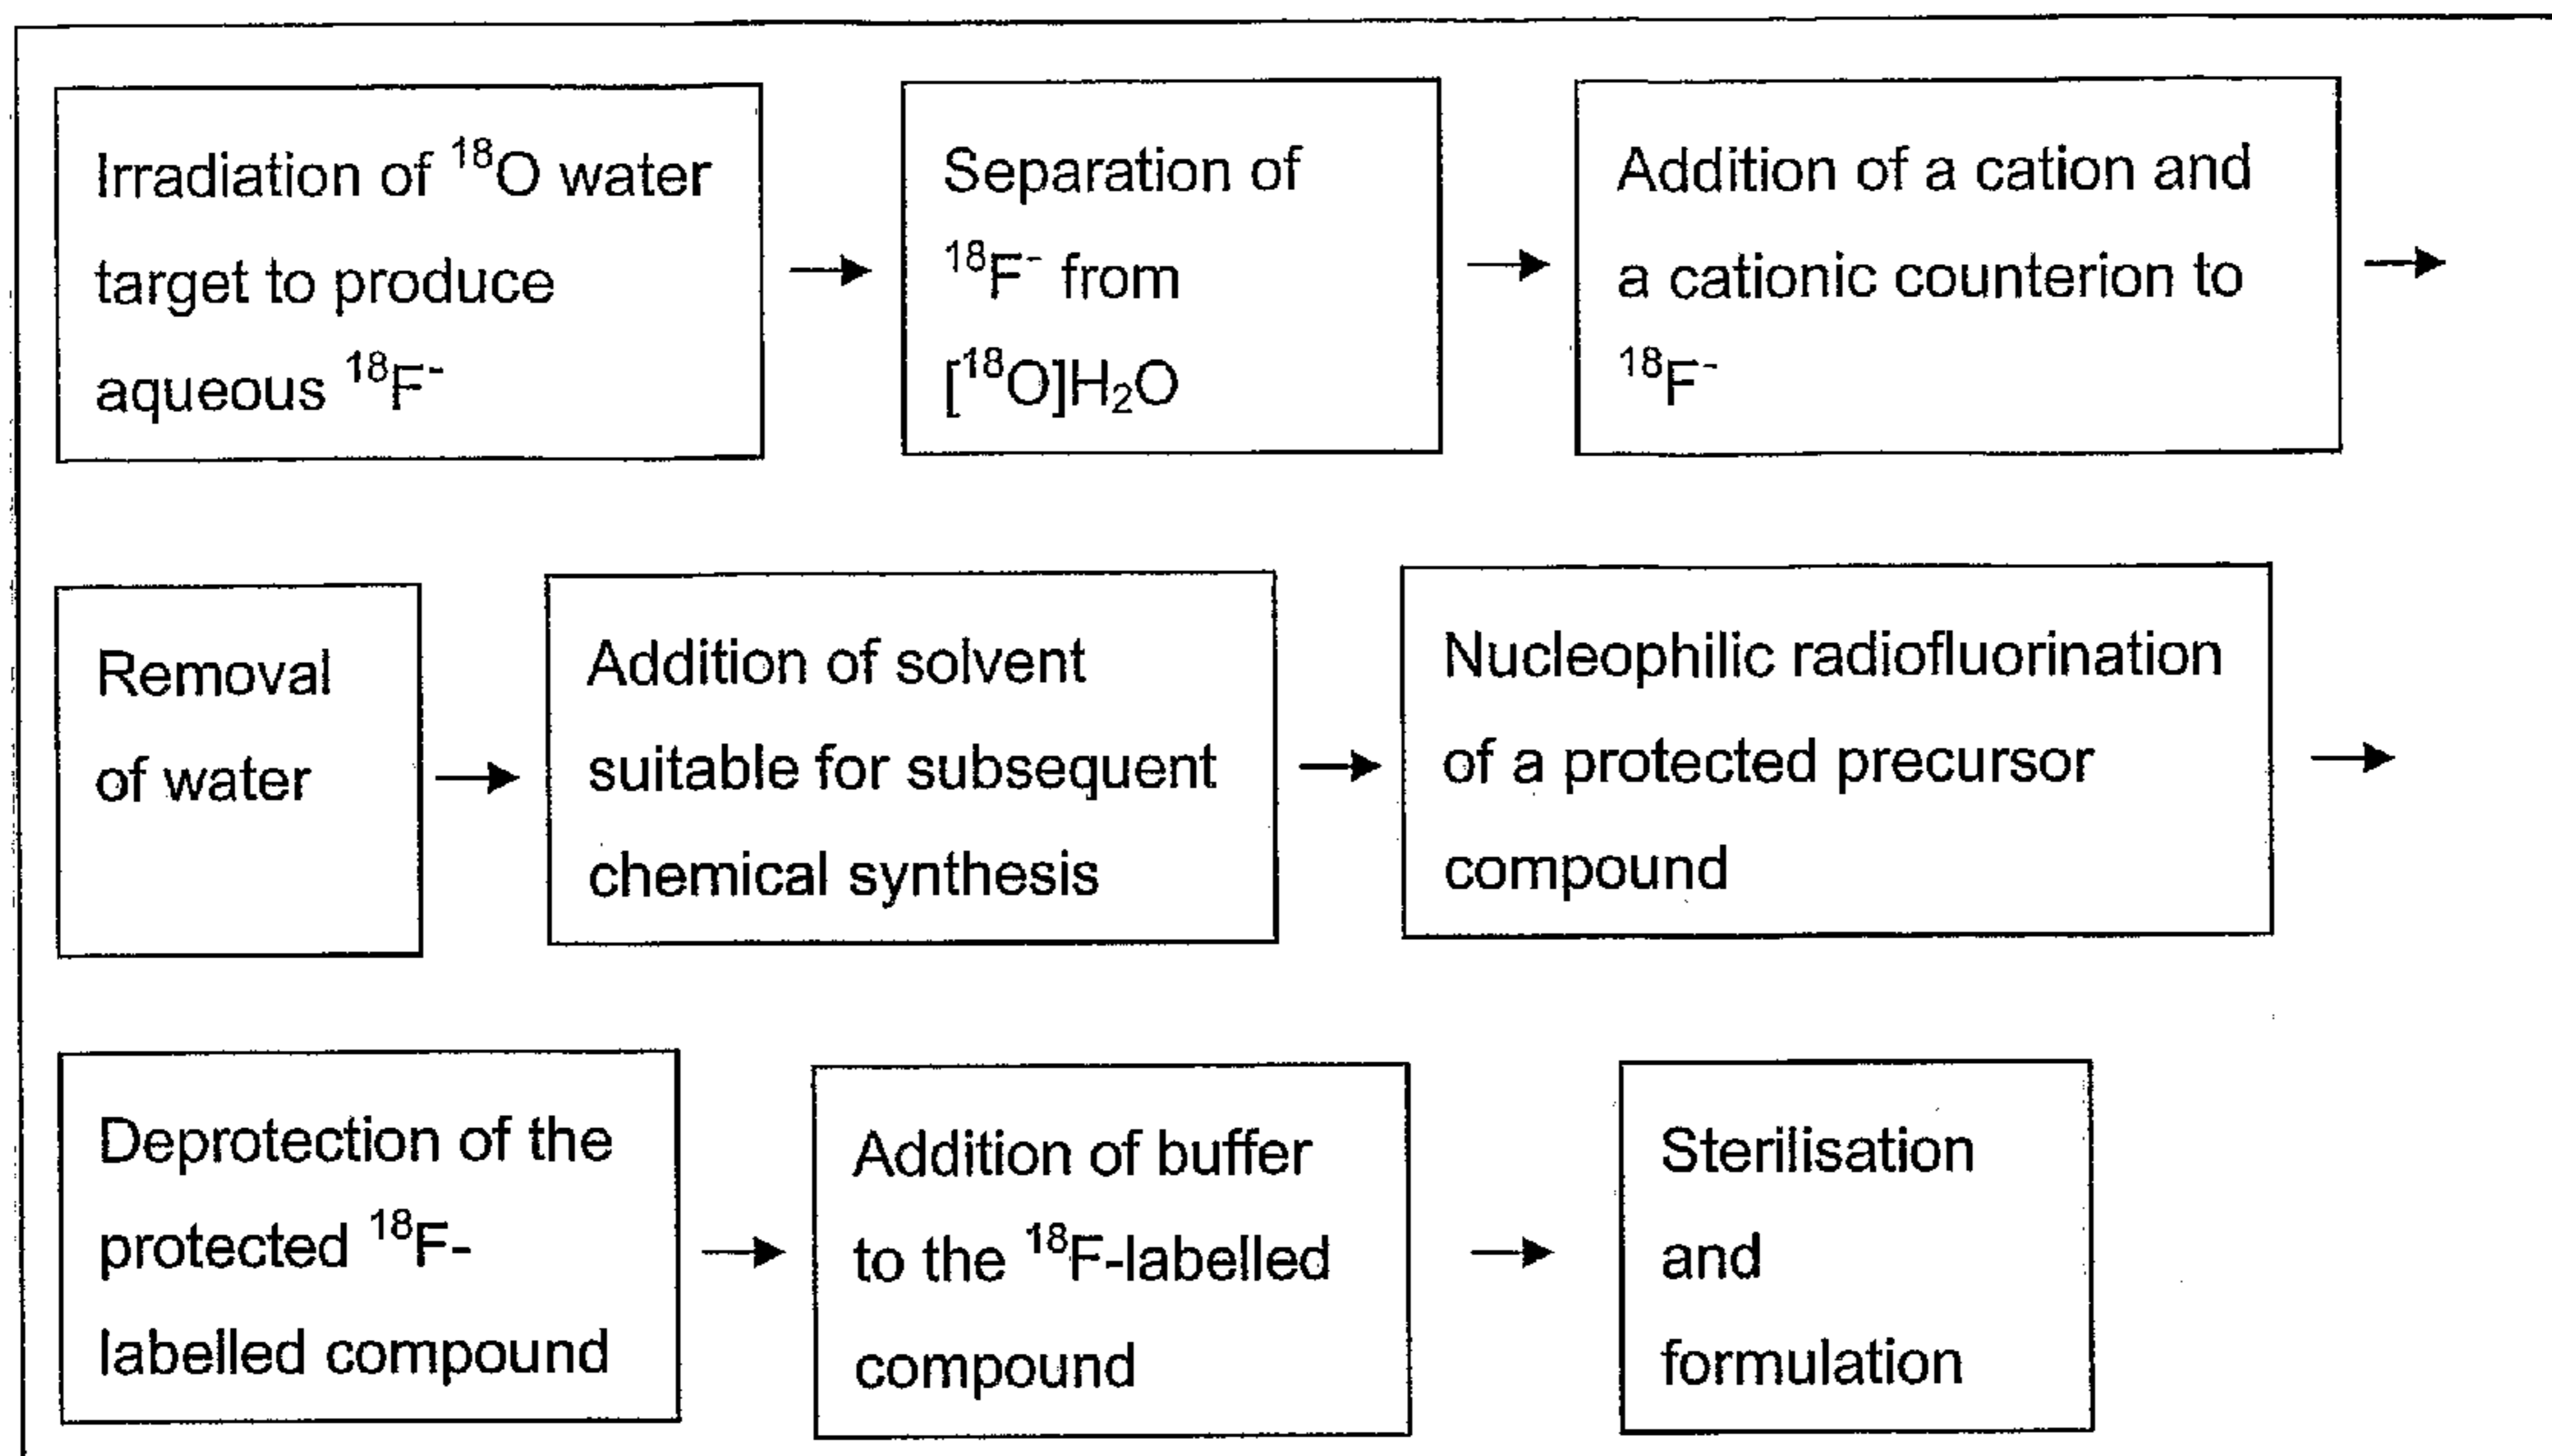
Irradiation of $^{18}O$ water target to produce aqueous $^{18}F^-$

→

Separation of $^{18}F^-$ from $[^{18}O]H_2O$

→

Addition of a cation and a cationic counterion to $^{18}F^-$

→

Removal of water

→

Addition of solvent suitable for subsequent chemical synthesis

→

Nucleophilic radiofluorination of a protected precursor compound

→

Deprotection of the protected $^{18}F$-labelled compound

→

Addition of buffer to the $^{18}F$-labelled compound

→

Sterilisation and formulation